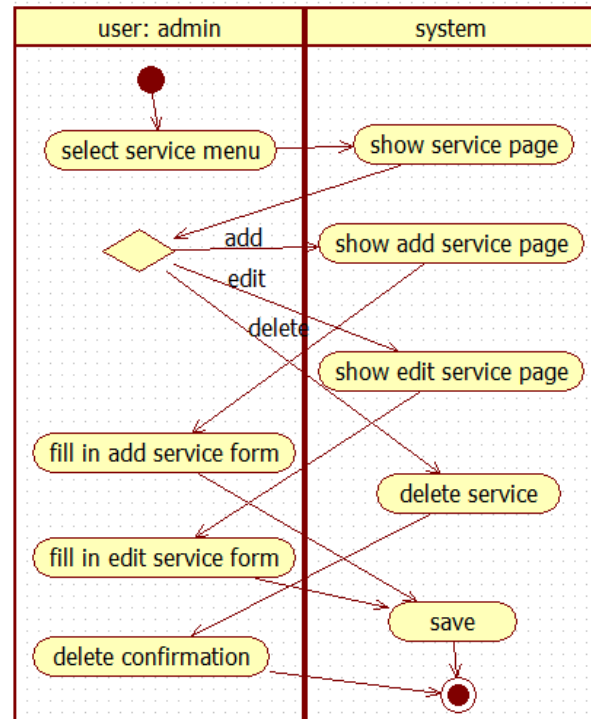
user: admin

system

select service menu

show service page

add

show add service page

edit

delete

show edit service page

fill in add service form

delete service

fill in edit service form

save

delete confirmation